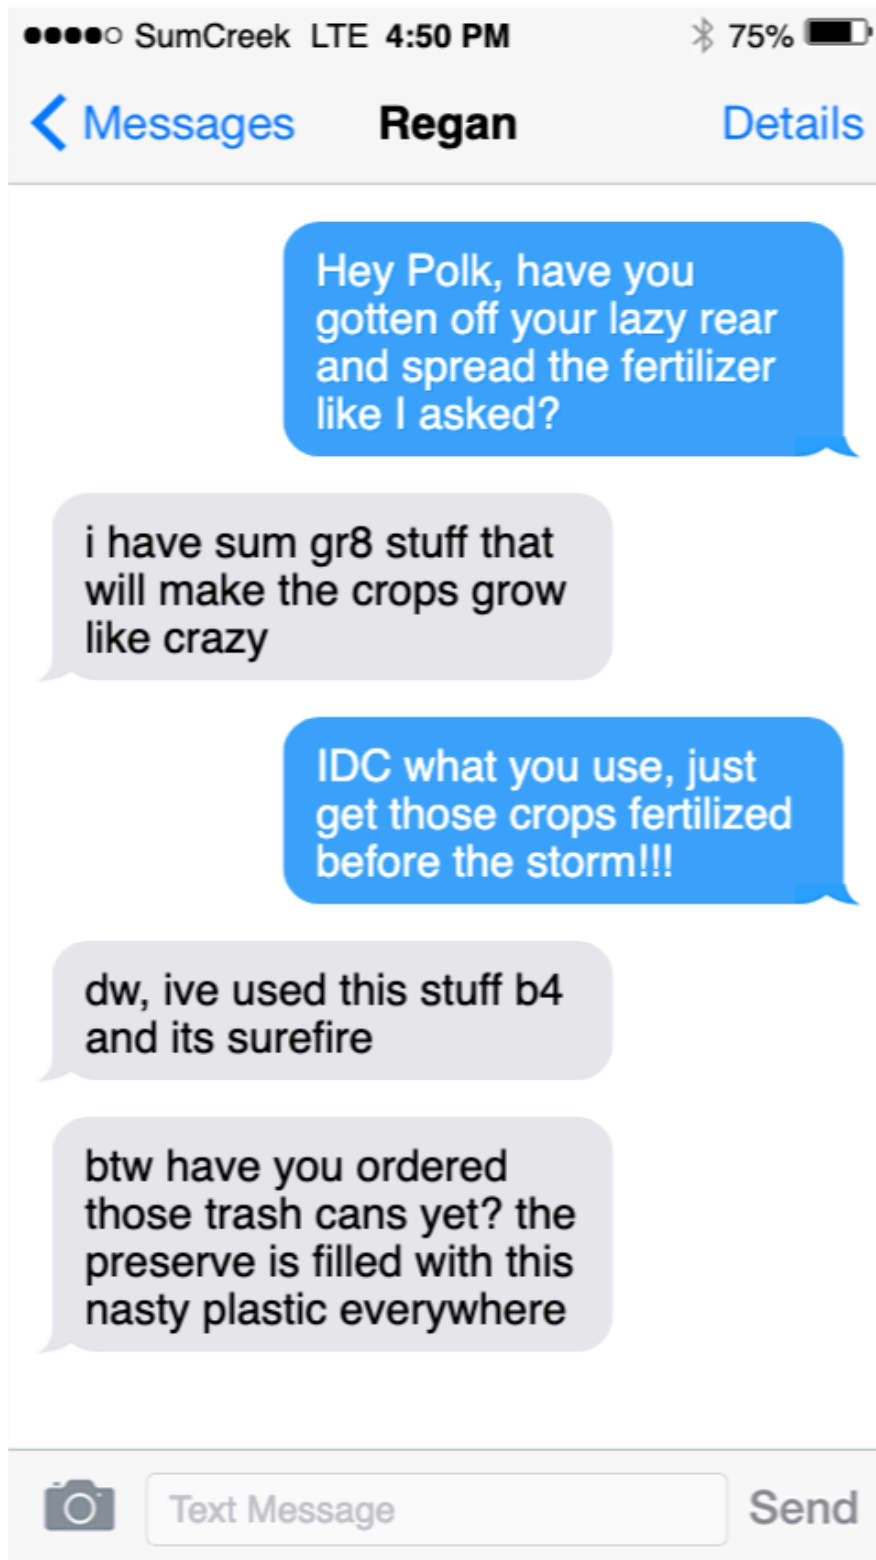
●●●●○ SumCreek LTE 4:50 PM 75%

Messages Regan Details

Hey Polk, have you gotten off your lazy rear and spread the fertilizer like I asked?

i have sum gr8 stuff that will make the crops grow like crazy

IDC what you use, just get those crops fertilized before the storm!!!

dw, ive used this stuff b4 and its surefire

btw have you ordered those trash cans yet? the preserve is filled with this nasty plastic everywhere

Text Message

Send